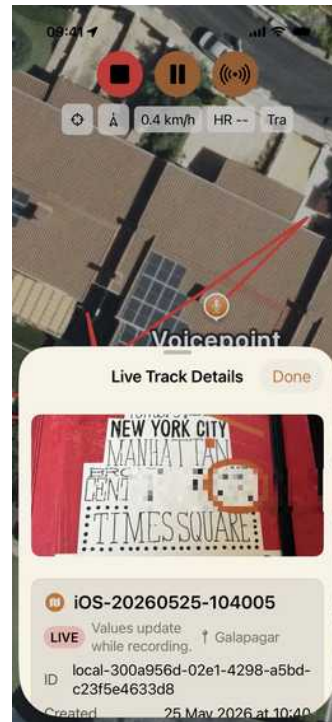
09:41

0.4 km/h
HR --
Tra

Voicepoint

Live Track Details
Done

NEW YORK CITY
MANHATTAN
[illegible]
CENT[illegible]
TIMES SQUARE

iOS-20260525-104005

LIVE
Values update while recording.
Galapagar

ID
local-300a956d-02e1-4298-a5bd-c23f5e4633d8

Created
25 May 2026 at 10:40